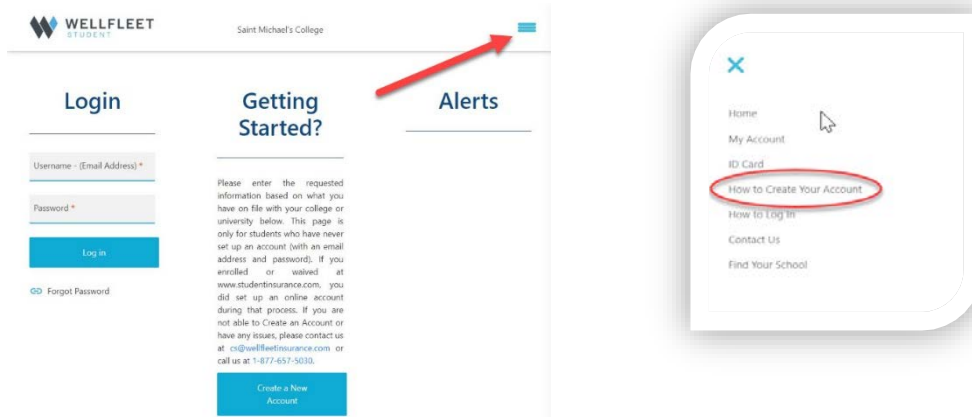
WELLFLEET
STUDENT

Saint Michael's College

Login

Username - (Email Address) *

Password *

Log in

Forgot Password

Getting Started?

Please enter the requested information based on what you have on file with your college or university below. This page is only for students who have never set up an account (with an email address and password). If you enrolled or waived at www.studentinsurance.com, you did set up an online account during that process. If you are not able to Create an Account or have any issues, please contact us at cs@wellfleetinsurance.com or call us at 1-877-657-5030.

Create a New Account

Alerts

×

Home

My Account

ID Card

How to Create Your Account

How to Log In

Contact Us

Find Your School